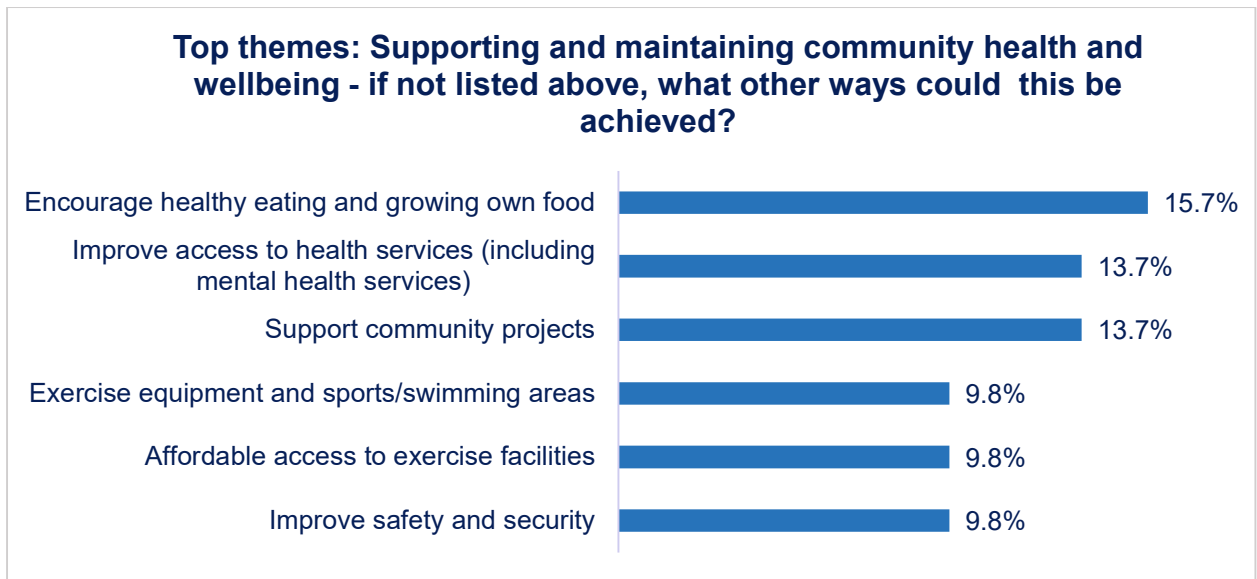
Top themes: Supporting and maintaining community health and wellbeing - if not listed above, what other ways could this be achieved?

Encourage healthy eating and growing own food 15.7%

Improve access to health services (including mental health services) 13.7%

Support community projects 13.7%

Exercise equipment and sports/swimming areas 9.8%

Affordable access to exercise facilities 9.8%

Improve safety and security 9.8%